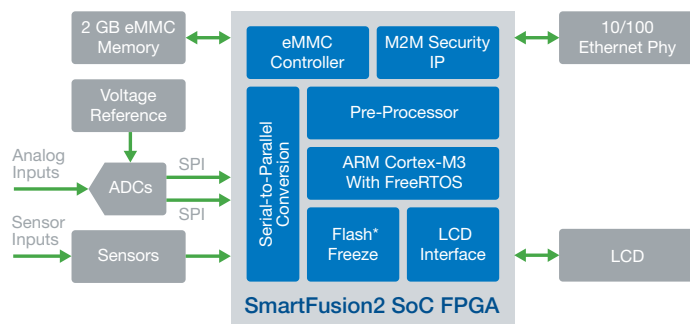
2 GB eMMC Memory

Voltage Reference

Analog Inputs

ADCs

SPI

SPI

Sensor Inputs

Sensors

eMMC Controller

M2M Security IP

Serial-to-Parallel Conversion

Pre-Processor

ARM Cortex-M3 With FreeRTOS

Flash* Freeze

LCD Interface

SmartFusion2 SoC FPGA

10/100 Ethernet Phy

LCD